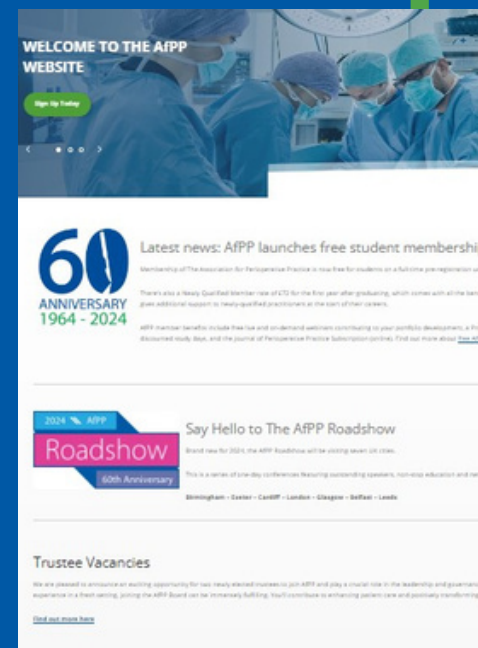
WELCOME TO THE AfPP WEBSITE

Sign Up Today

60
ANNIVERSARY
1964 - 2024

Latest news: AfPP launches free student membershi

Membership of The Association for Perioperative Practice is now free for students on a full-time pre-registration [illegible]

There's also a Newly Qualified Member rate of £72 for the first year after graduating, which comes with all the ben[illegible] gives additional support to newly-qualified practitioners at the start of their careers.

AfPP member benefits include free live and on-demand webinars contributing to your portfolio development, a Pr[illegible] discounted study days, and the Journal of Perioperative Practice Subscription (online). Find out more about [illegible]

2024 AfPP
Roadshow
60th Anniversary

Say Hello to The AfPP Roadshow

Brand new for 2024, the AfPP Roadshow will be visiting seven UK cities.

This is a series of one-day conferences featuring outstanding speakers, non-stop education and ne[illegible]

Birmingham – Exeter – Cardiff – London – Glasgow – Belfast – Leeds

Trustee Vacancies

We are pleased to announce an exciting opportunity for two newly elected trustees to join AfPP and play a crucial role in the leadership and governan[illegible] experience in a fresh setting, joining the AfPP Board can be immensely fulfilling. You'll contribute to enhancing patient care and positively transformin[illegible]

Find out more here